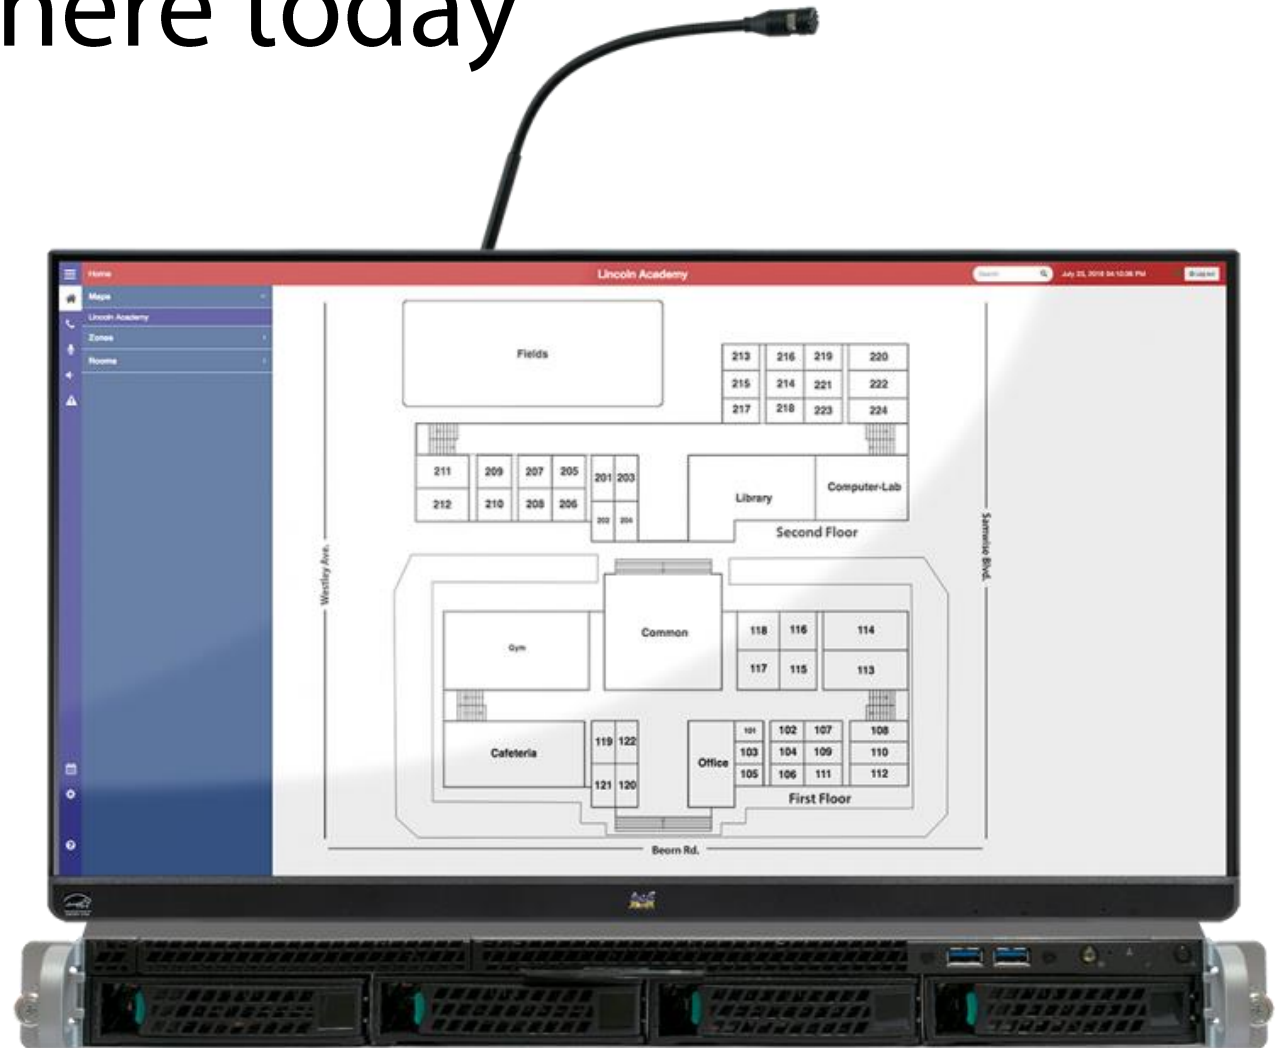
here today

Home
Lincoln Academy
Search
July 25, 2018 04:10:36 PM
Log out

Maps
Lincoln Academy
Zones
Rooms

Fields
213 216 219 220
215 214 221 222
217 218 223 224
211 209 207 205 201 203
212 210 208 206 202 204
Library
Computer-Lab
Second Floor
Westley Ave.
Samwise Blvd.
Common
Gym
118 116 114
117 115 113
Cafeteria
119 122
121 120
Office
101 102 107 108
103 104 109 110
105 106 111 112
First Floor
Beorn Rd.